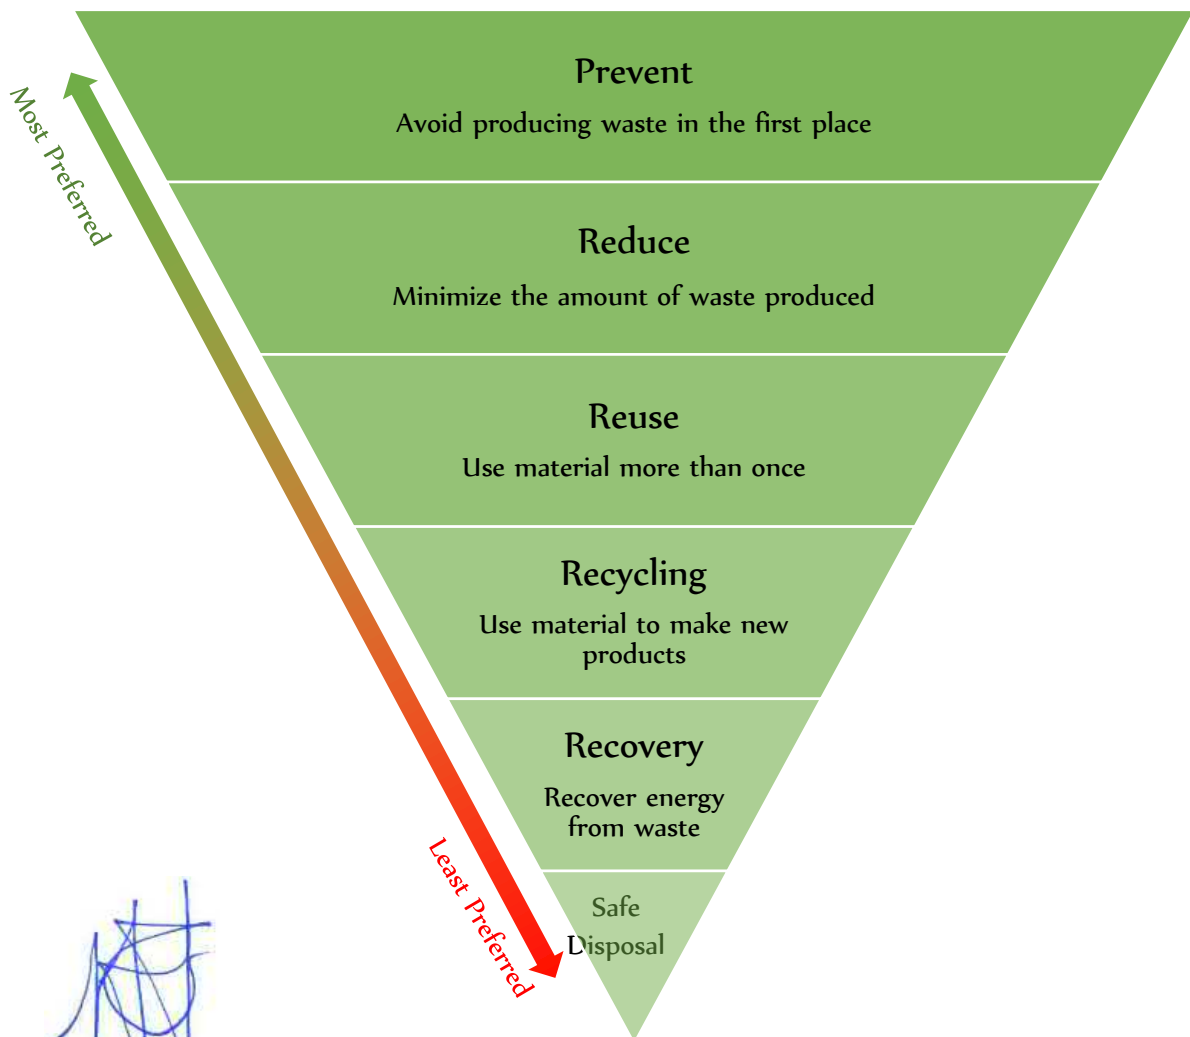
Most Preferred

Prevent

Avoid producing waste in the first place

Reduce

Minimize the amount of waste produced

Reuse

Use material more than once

Recycling

Use material to make new products

Recovery

Recover energy from waste

Safe Disposal

Least Preferred